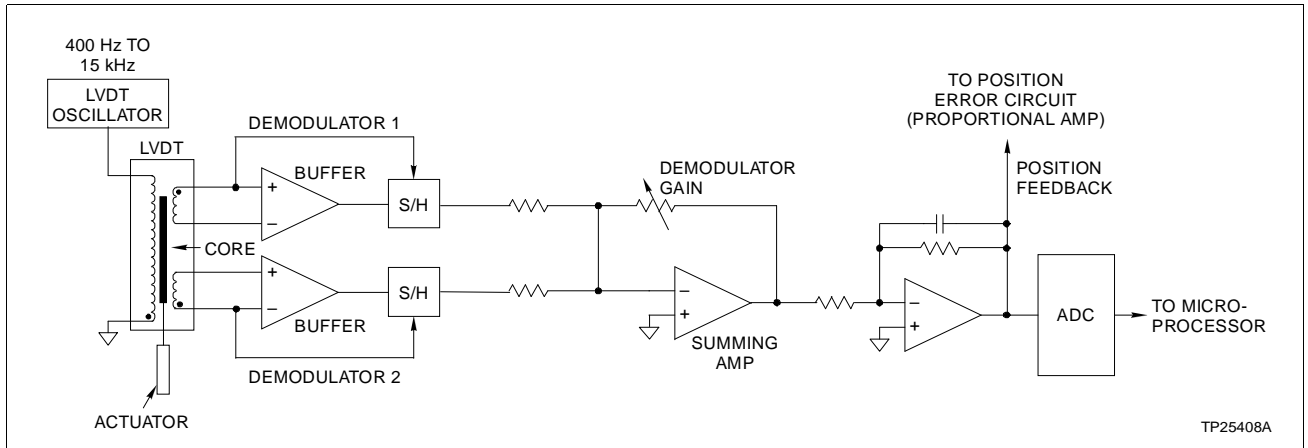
400 Hz TO 15 kHz

LVDT OSCILLATOR

LVDT

DEMODULATOR 1

BUFFER

+

−

S/H

CORE

+

−

BUFFER

S/H

DEMODULATOR 2

ACTUATOR

DEMODULATOR GAIN

−

+

SUMMING AMP

TO POSITION ERROR CIRCUIT (PROPORTIONAL AMP)

POSITION FEEDBACK

−

+

ADC

TO MICRO-PROCESSOR

TP25408A